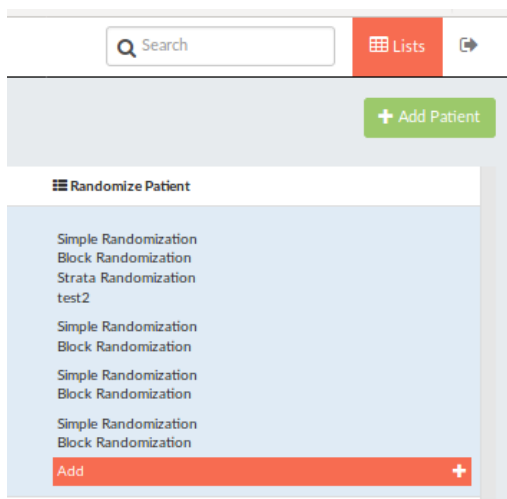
Search

Lists

Add Patient

Randomize Patient

Simple Randomization
Block Randomization
Strata Randomization
test2

Simple Randomization
Block Randomization

Simple Randomization
Block Randomization

Simple Randomization
Block Randomization

Add